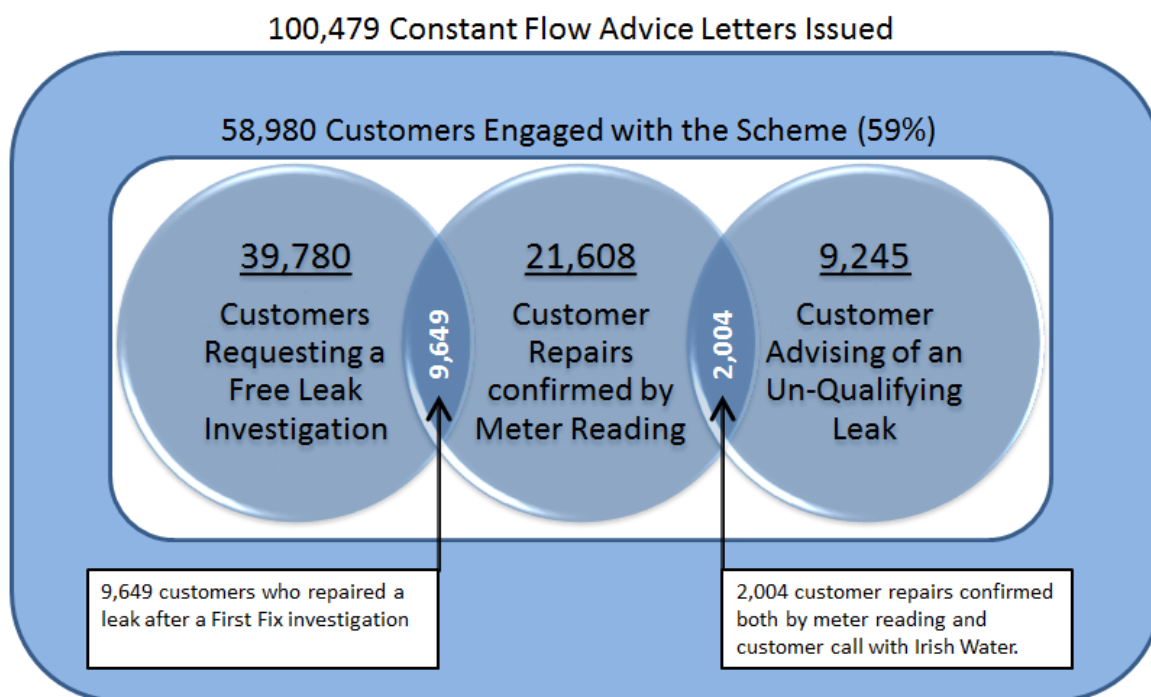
100,479 Constant Flow Advice Letters Issued

58,980 Customers Engaged with the Scheme (59%)

39,780
Customers Requesting a Free Leak Investigation

9,649

21,608
Customer Repairs confirmed by Meter Reading

2,004

9,245
Customer Advising of an Un-Qualifying Leak

9,649 customers who repaired a leak after a First Fix investigation

2,004 customer repairs confirmed both by meter reading and customer call with Irish Water.